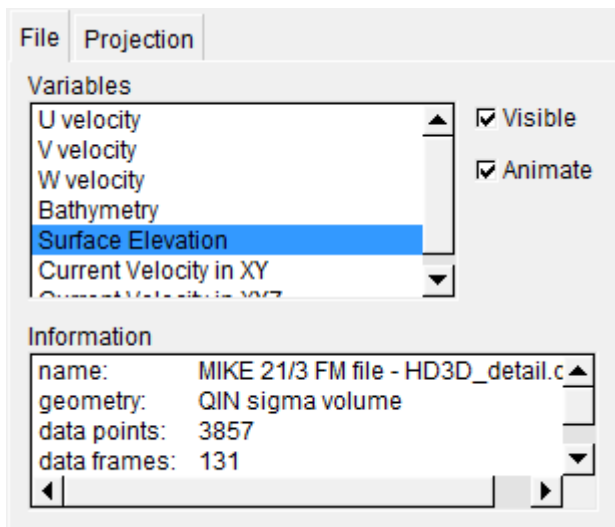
File Projection

Variables

U velocity
V velocity
W velocity
Bathymetry
Surface Elevation
Current Velocity in XY
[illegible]

Visible

Animate

Information

| | |
|---|---|
| name: | MIKE 21/3 FM file - HD3D_detail.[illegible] |
| geometry: | QIN sigma volume |
| data points: | 3857 |
| data frames: | 131 |